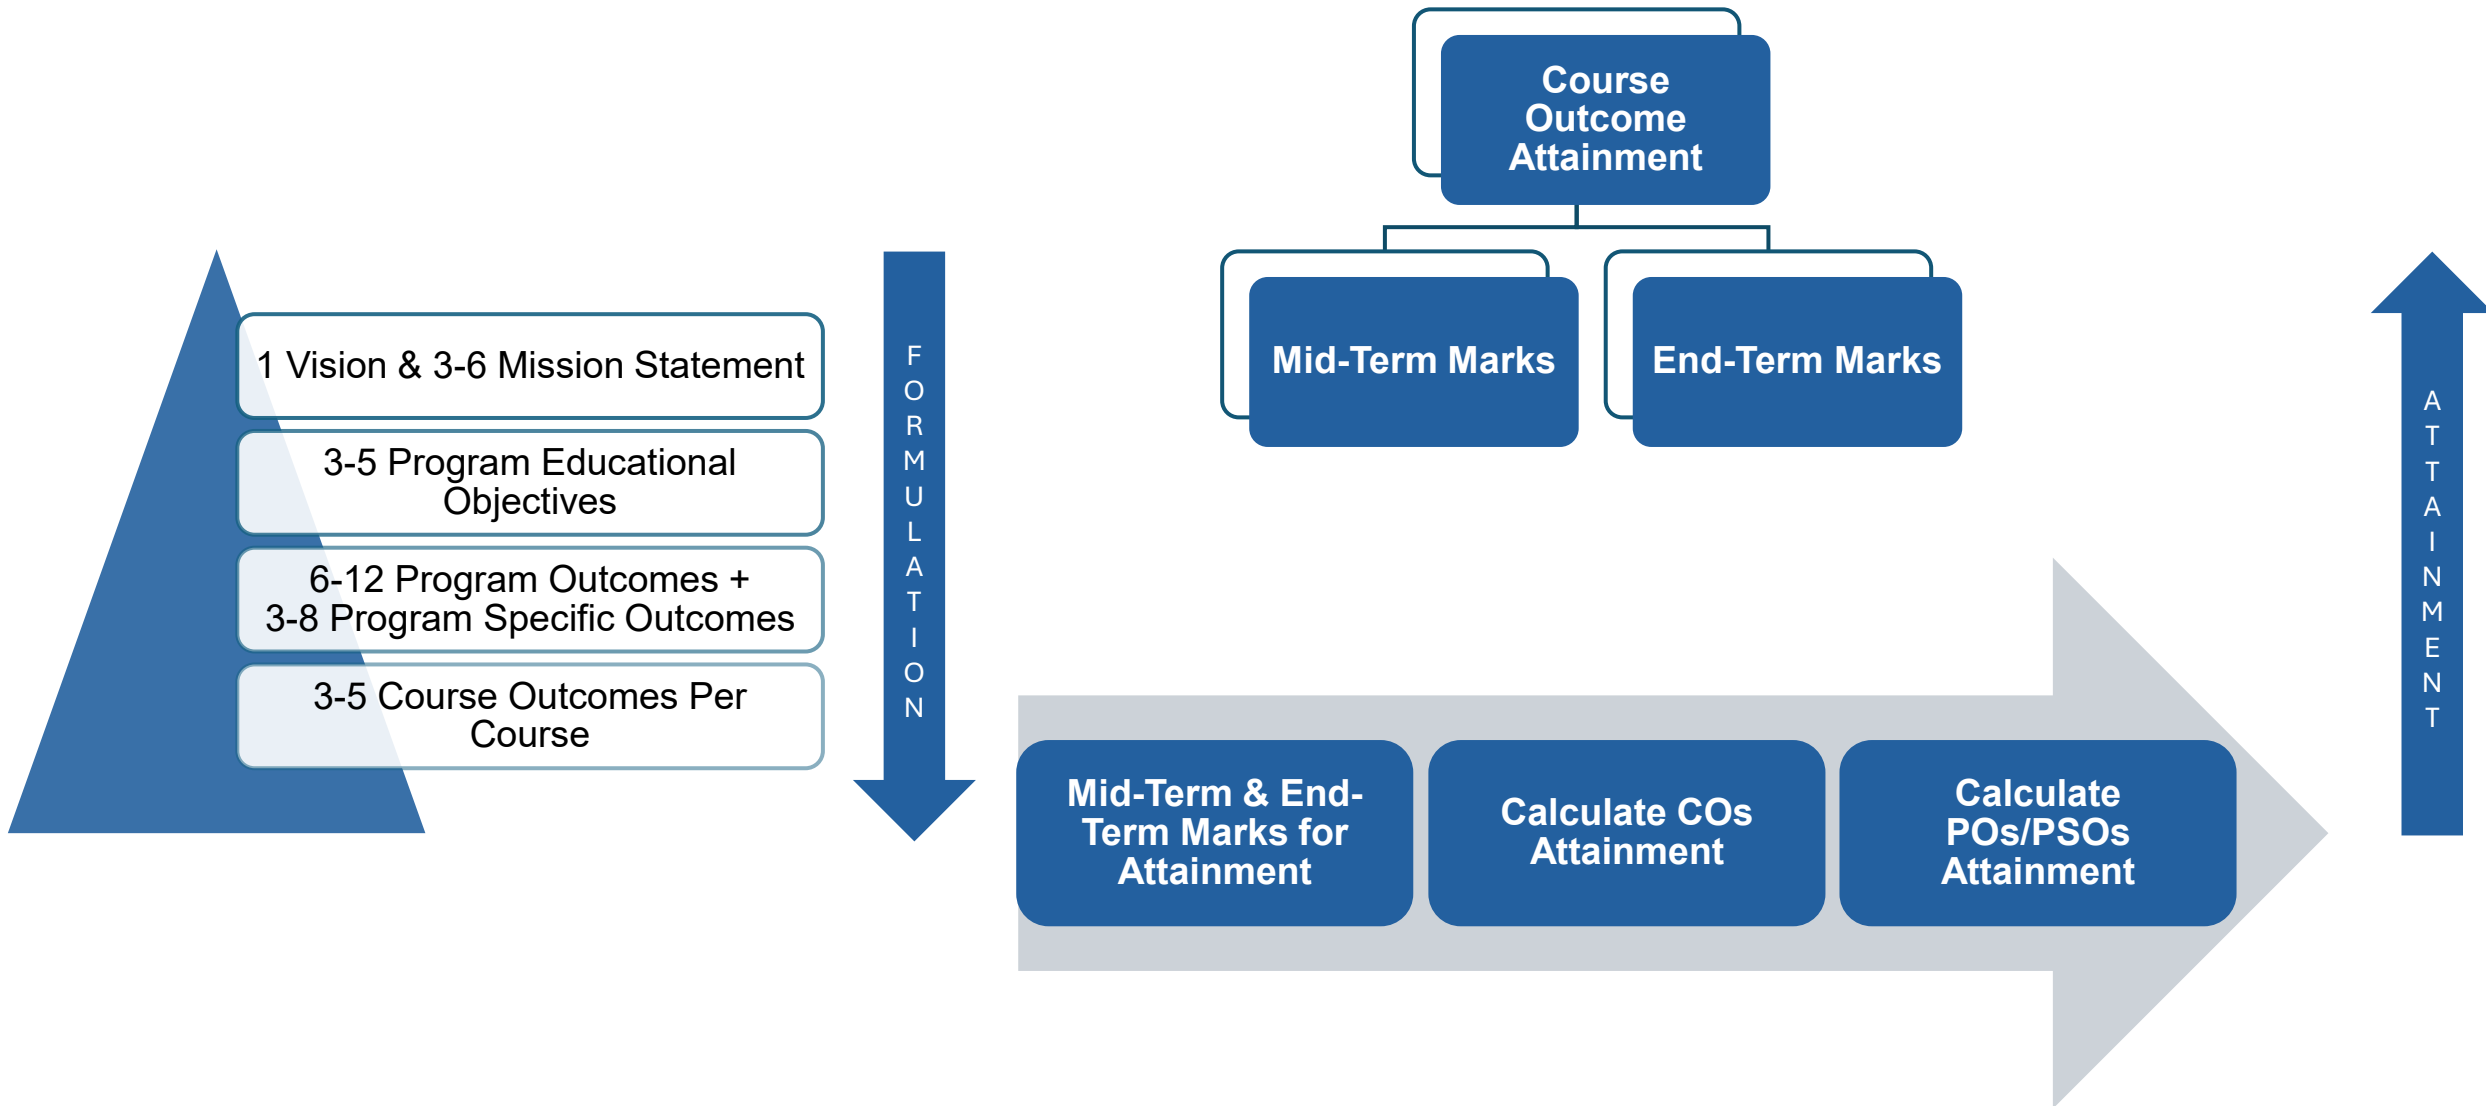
Course Outcome Attainment

Mid-Term Marks

End-Term Marks

1 Vision & 3-6 Mission Statement

3-5 Program Educational Objectives

6-12 Program Outcomes + 3-8 Program Specific Outcomes

3-5 Course Outcomes Per Course

FORMULATION

Mid-Term & End-Term Marks for Attainment

Calculate COs Attainment

Calculate POs/PSOs Attainment

ATTAINMENT